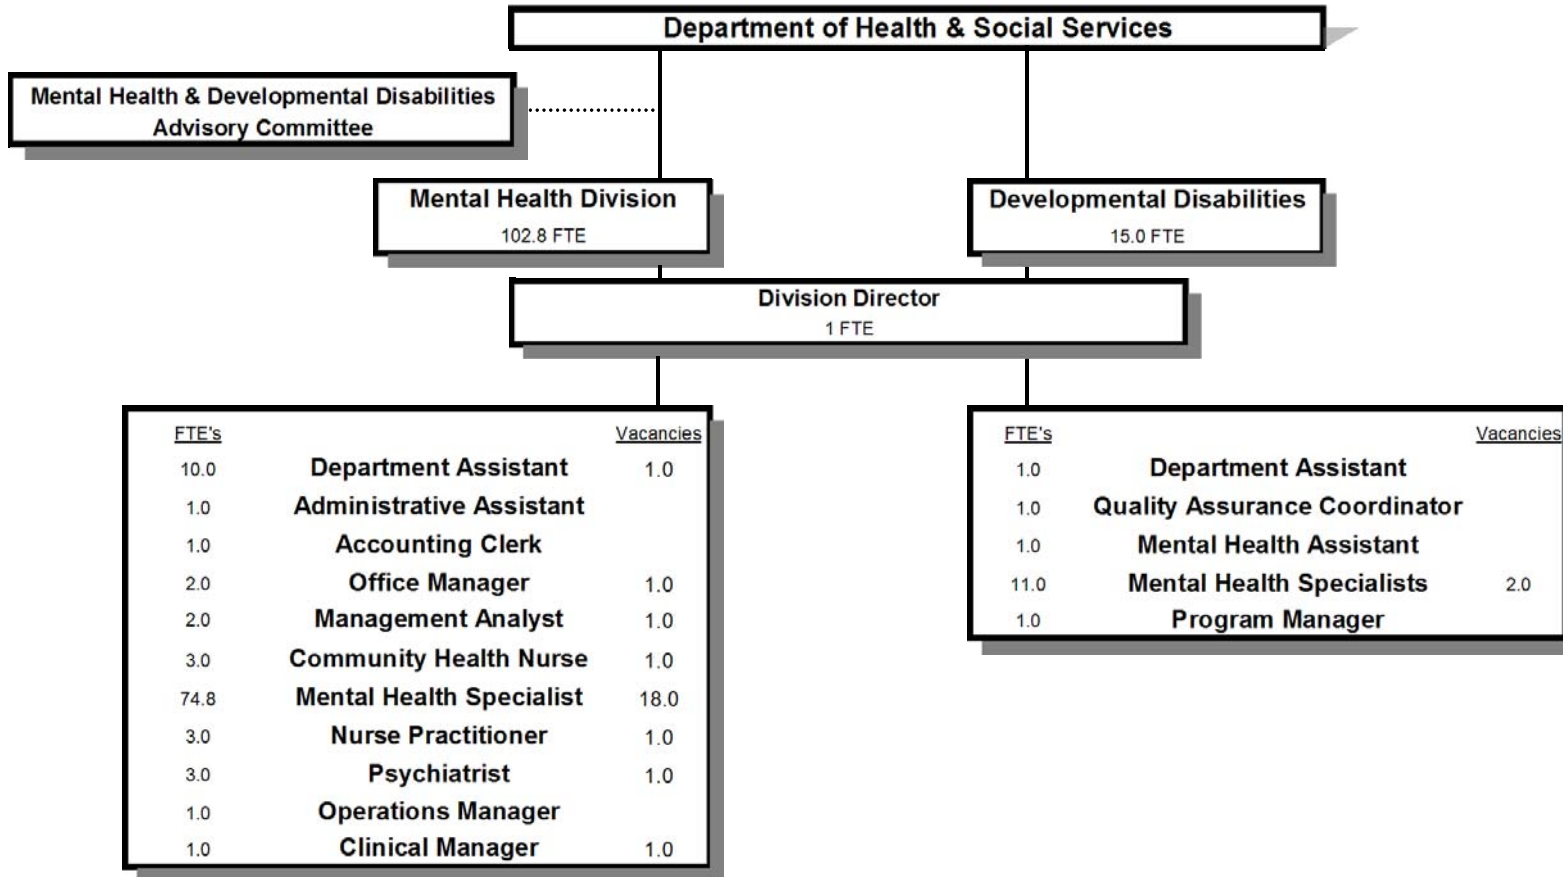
Department of Health & Social Services

Mental Health & Developmental Disabilities Advisory Committee

Mental Health Division
102.8 FTE

Developmental Disabilities
15.0 FTE

Division Director
1 FTE

| FTE's | | Vacancies |
|---|---|---|
| 10.0 | Department Assistant | 1.0 |
| 1.0 | Administrative Assistant | |
| 1.0 | Accounting Clerk | |
| 2.0 | Office Manager | 1.0 |
| 2.0 | Management Analyst | 1.0 |
| 3.0 | Community Health Nurse | 1.0 |
| 74.8 | Mental Health Specialist | 18.0 |
| 3.0 | Nurse Practitioner | 1.0 |
| 3.0 | Psychiatrist | 1.0 |
| 1.0 | Operations Manager | |
| 1.0 | Clinical Manager | 1.0 |

| FTE's | | Vacancies |
|---|---|---|
| 1.0 | Department Assistant | |
| 1.0 | Quality Assurance Coordinator | |
| 1.0 | Mental Health Assistant | |
| 11.0 | Mental Health Specialists | 2.0 |
| 1.0 | Program Manager | |